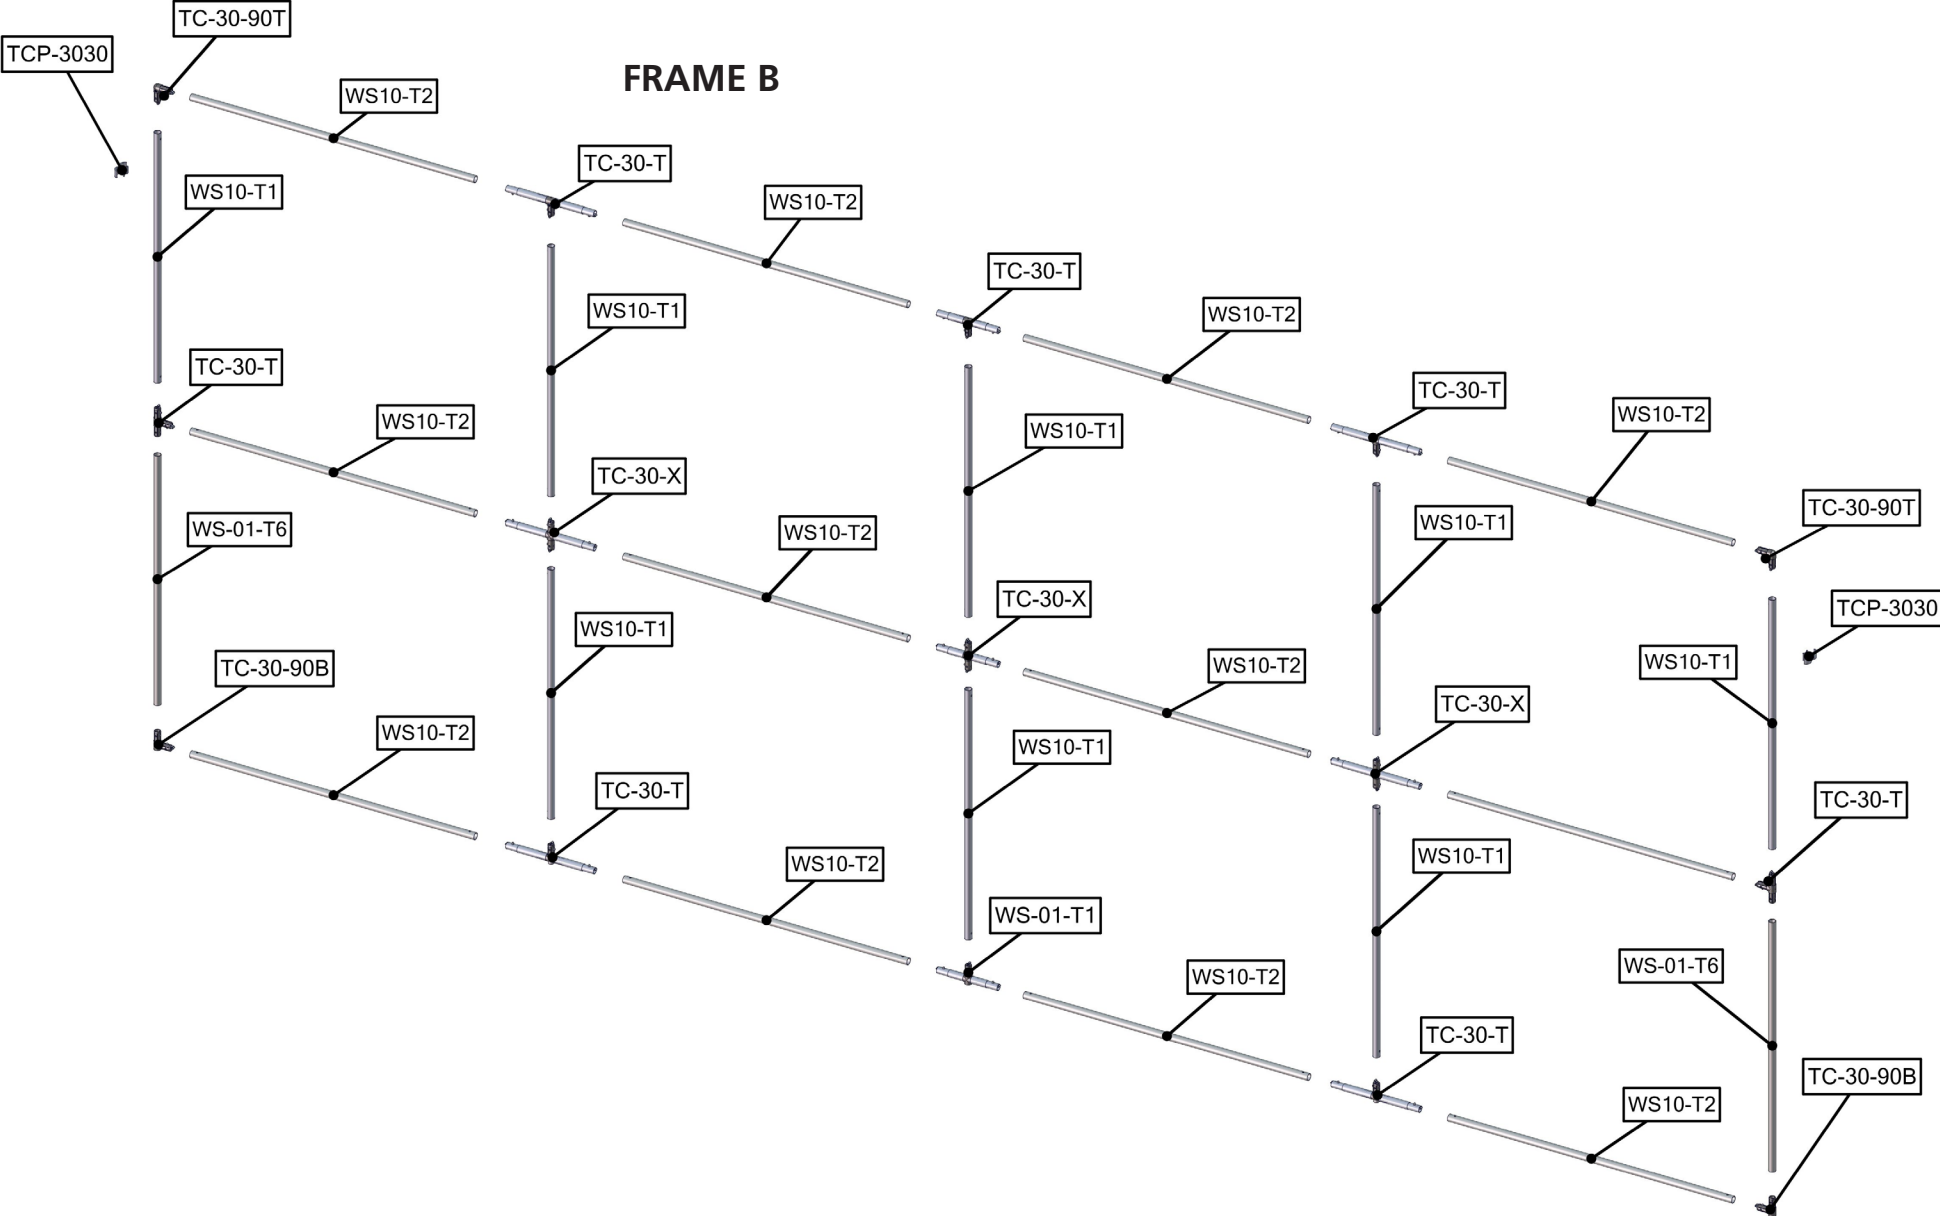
TC-30-90T
TCP-3030
FRAME B
WS10-T2
TC-30-T
WS10-T1
WS10-T2
WS10-T1
TC-30-T
WS10-T2
TC-30-T
WS10-T2
WS10-T1
TC-30-T
WS10-T2
TC-30-X
WS10-T1
WS-01-T6
WS10-T2
WS10-T1
TC-30-90T
TC-30-X
TCP-3030
WS10-T1
TC-30-90B
WS10-T2
WS10-T1
TC-30-X
WS10-T2
WS10-T1
TC-30-T
TC-30-T
WS10-T1
WS10-T2
WS-01-T1
WS-01-T6
WS10-T2
TC-30-T
TC-30-90B
WS10-T2